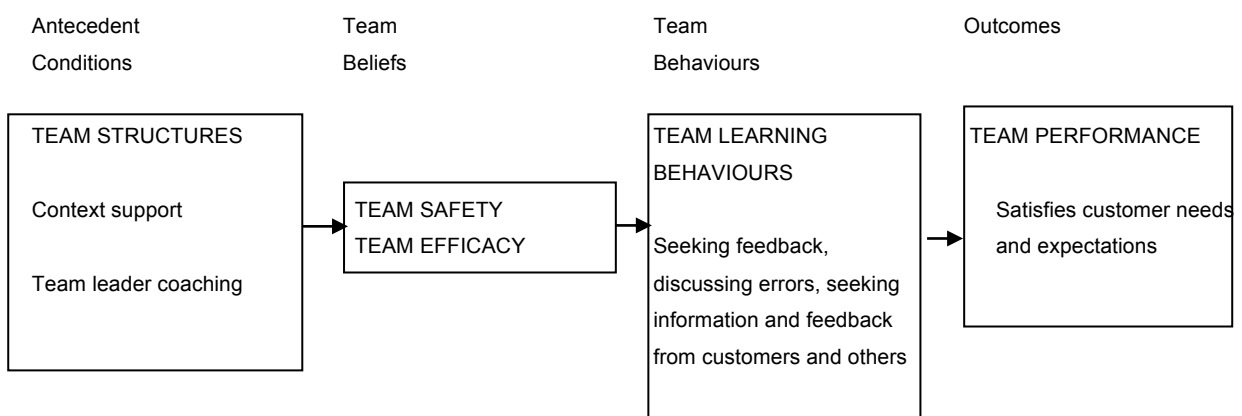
Antecedent Conditions

Team Beliefs

Team Behaviours

Outcomes

TEAM STRUCTURES

Context support

Team leader coaching

TEAM SAFETY
TEAM EFFICACY

TEAM LEARNING BEHAVIOURS

Seeking feedback, discussing errors, seeking information and feedback from customers and others

TEAM PERFORMANCE

Satisfies customer needs and expectations